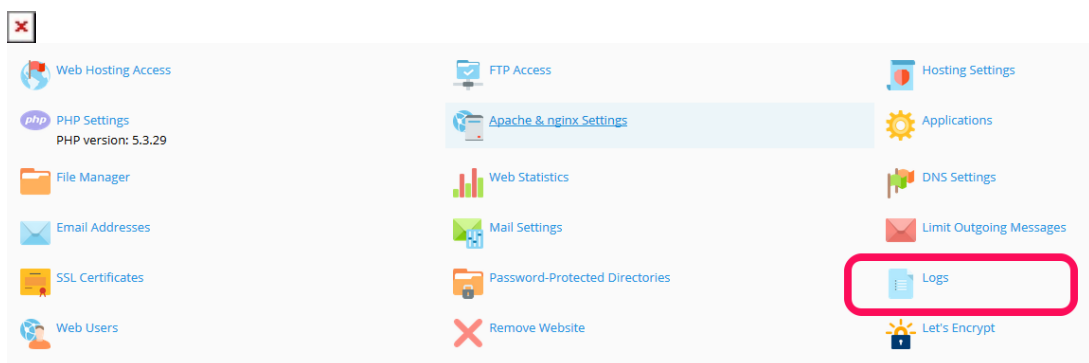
Web Hosting Access

PHP Settings
PHP version: 5.3.29

File Manager

Email Addresses

SSL Certificates

Web Users

FTP Access

Apache & nginx Settings

Web Statistics

Mail Settings

Password-Protected Directories

Remove Website

Hosting Settings

Applications

DNS Settings

Limit Outgoing Messages

Logs

Let's Encrypt